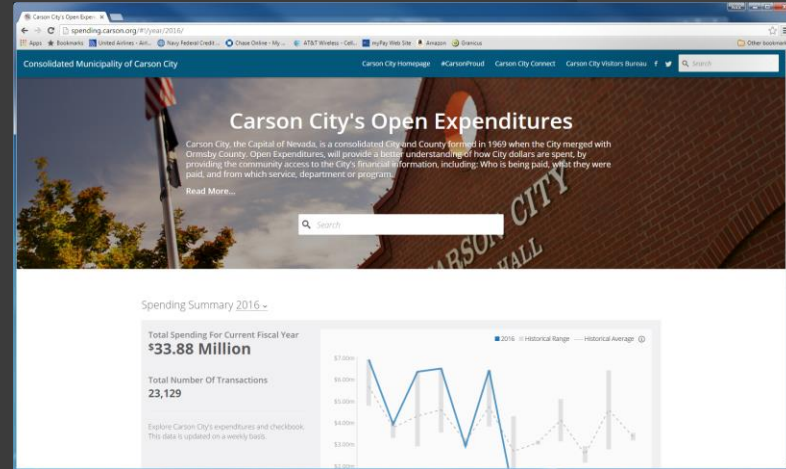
Carson City's Open Expen ×

spending.carson.org/#!/year/2016/

Apps ★ Bookmarks United Airlines - Airl... Navy Federal Credit ... Chase Online - My ... AT&T Wireless - Cell... myPay Web Site Amazon Grancus Other bookmarks

Consolidated Municipality of Carson City

Carson City Homepage #CarsonProud Carson City Connect Carson City Visitors Bureau f Search

Carson City's Open Expenditures

Carson City, the Capital of Nevada, is a consolidated City and County formed in 1969 when the City merged with Ormsby County. Open Expenditures, will provide a better understanding of how City dollars are spent, by providing the community access to the City's financial information, including: Who is being paid, what they were paid, and from which service, department or program.

Read More...

Search

CARSON CITY HALL

Spending Summary 2016

Total Spending For Current Fiscal Year
$33.88 Million

Total Number Of Transactions
23,129

Explore Carson City's expenditures and checkbook. This data is updated on a weekly basis.

2016 Historical Range Historical Average

$7.00m
$6.00m
$5.00m
$4.00m
$3.00m
$2.00m